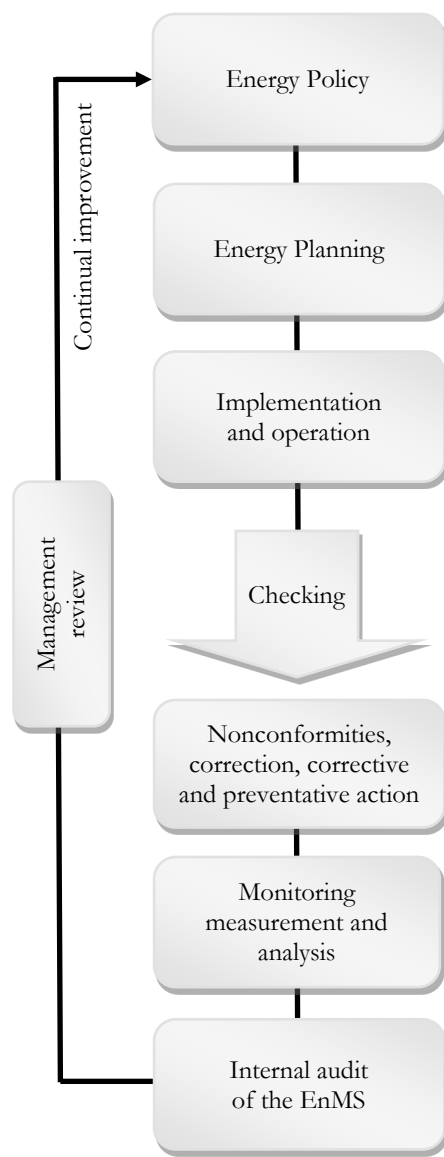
Energy Policy

Energy Planning

Implementation and operation

Checking

Nonconformities, correction, corrective and preventative action

Monitoring measurement and analysis

Internal audit of the EnMS

Continual improvement

Management review